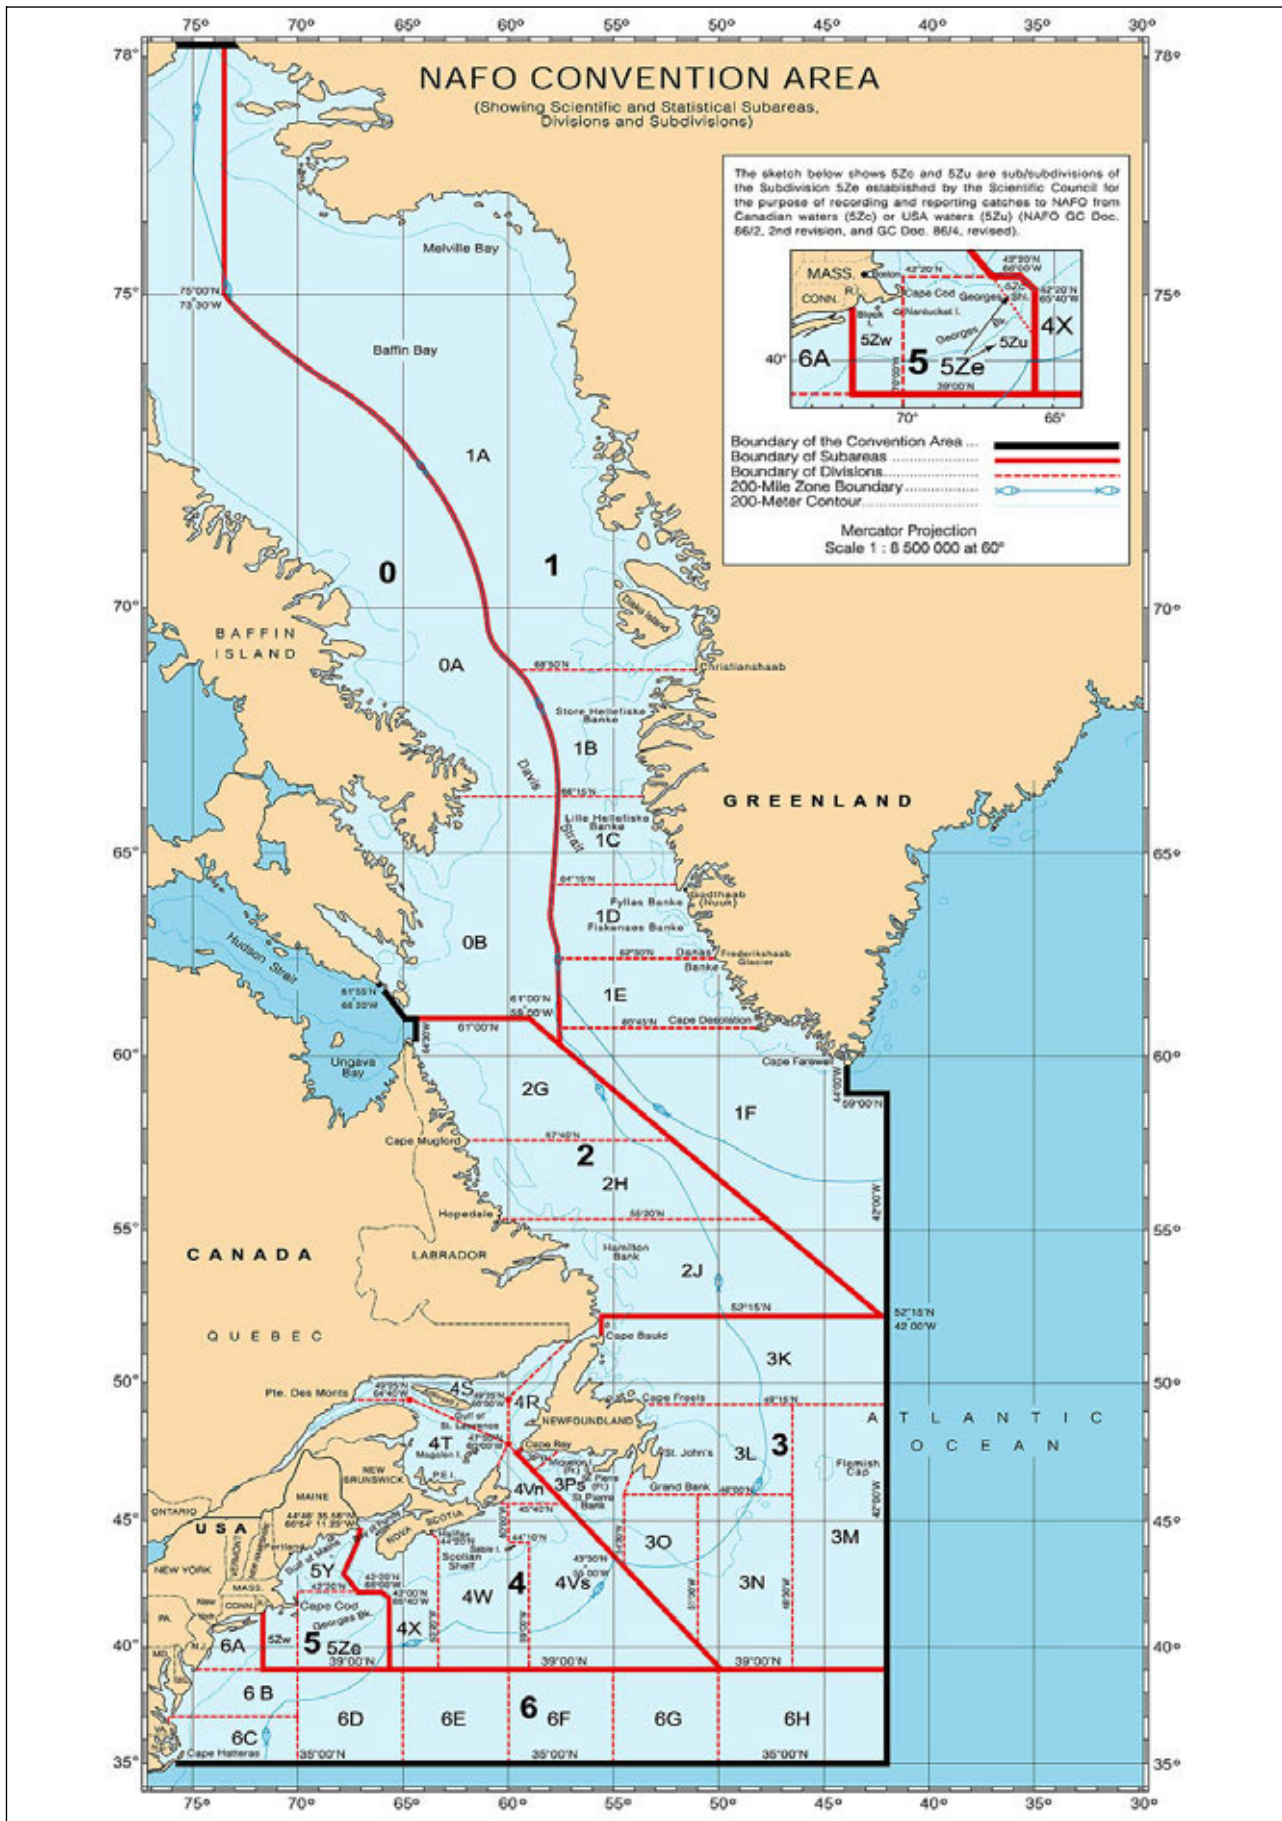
75° 70° 65° 60° 55° 50° 45° 40° 35° 30°

78° 78°

NAFO CONVENTION AREA
(Showing Scientific and Statistical Subareas, Divisions and Subdivisions)

The sketch below shows 5Zc and 5Zu are sub/subdivisions of the Subdivision 5Ze established by the Scientific Council for the purpose of recording and reporting catches to NAFO from Canadian waters (5Zc) or USA waters (5Zu) (NAFO GC Doc. 86/2, 2nd revision, and GC Doc. 86/4, revised).

MASS. Boston 42°20'N 43°50'N 66°00'W CONN. R.I. Cape Cod Georges Sh. 5Zc 42°20'N 65°40'W Block I. Nantucket I. 4X 5Zw Georges Bk. 5Zu 40° 6A 5 5Ze 70°00'W 39°00'N 70° 65°

Boundary of the Convention Area
Boundary of Subareas
Boundary of Divisions
200-Mile Zone Boundary
200-Meter Contour

Mercator Projection
Scale 1 : 8 500 000 at 60°

Melville Bay
75° 75°
75°00'N 73°30'W
Baffin Bay
1A
0
1
70° 70°
BAFFIN ISLAND
0A
68°50'N
Christianshaab
Store Hellefiske Banke
1B
Davis Strait
66°15'N
GREENLAND
Lille Hellefiske Banke
1C
65° 65°
64°15'N
Fyllas Banke
Godthaab (Nuuk)
1D
Fiskenaes Banke
0B
62°30'N
Danas Banke
Frederikshaab Glacier
Hudson Strait
61°55'N 66°30'W
61°00'N 59°00'W
1E
61°00'N
60°15'N
Cape Desolation
64°30'W
60° 60°
Ungava Bay
Cape Farewell
44°00'W
59°00'N
2G
1F
Cape Mugford
57°40'N
2
2H
42°00'W
Hopedale
55°20'N
55° 55°
CANADA
LABRADOR
Hamilton Bank
2J
52°15'N
52°15'N 42°00'W
QUEBEC
Cape Bauld
3K
50° 50°
Pte. Des Monts
49°25'N 64°40'W
4S
49°25'N 60°00'W
4R
Cape Freels
49°15'N
Gulf of St. Lawrence
NEWFOUNDLAND
ATLANTIC OCEAN
4T
47°50'N 60°00'W
Cape Ray
St. John's
3L
3
Magdalen I.
Miquelon (Fr.)
St. Pierre (Fr.)
Flemish Cap
NEW BRUNSWICK
P.E.I.
3Ps
St. Pierre Bank
Grand Bank
46°30'N
4Vn
MAINE
45°40'N
ONTARIO
45° 45°
USA
44°46' 35.346"N 66°54' 11.253"W
NOVA SCOTIA
Halifax 44°20'N
44°10'N
Portland
Bay of Fundy
Sable I.
3O
3M
Scotian Shelf
46°30'N
45°50'N 59°00'W
NEW YORK
VERMONT
NEW HAMPSHIRE
5Y
42°20'N
42°20'N 66°00'W
4
4Vs
51°00'W
3N
48°30'W
MASS.
Cape Cod
43°00'N 67°40'W
4W
63°20'W
59°00'W
PA.
CONN.
R.I.
Georges Bk.
4X
40° 40°
N.J.
6A
5Zw
5
5Ze
MD.
39°00'N
39°00'N
39°00'N
6B
6
6C
6D
6E
6F
6G
6H
Cape Hatteras
35°00'N
35°00'N
35°00'N
35° 35°
75° 70° 65° 60° 55° 50° 45° 40° 35° 30°